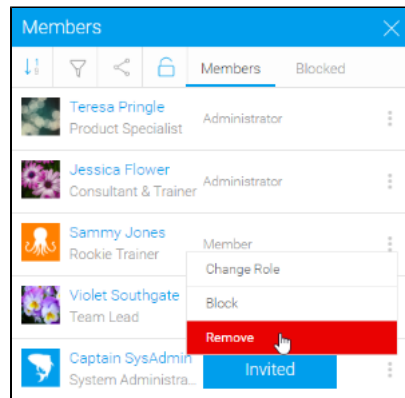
Members

Members Blocked

Teresa Pringle
Product Specialist
Administrator

Jessica Flower
Consultant & Trainer
Administrator

Sammy Jones
Rookie Trainer
Member

Change Role

Violet Southgate
Team Lead

Block

Remove

Captain SysAdmin
System Administra...
Invited